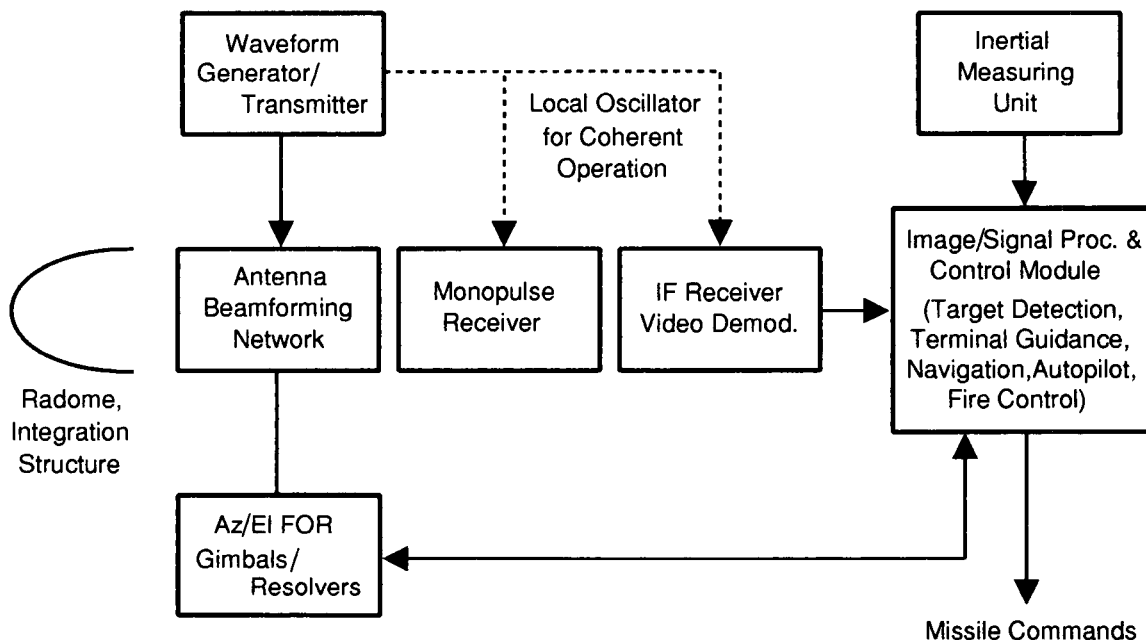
Waveform Generator/ Transmitter

Local Oscillator for Coherent Operation

Inertial Measuring Unit

Antenna Beamforming Network

Monopulse Receiver

IF Receiver Video Demod.

Image/Signal Proc. & Control Module (Target Detection, Terminal Guidance, Navigation,Autopilot, Fire Control)

Radome, Integration Structure

Az/El FOR Gimbals/ Resolvers

Missile Commands